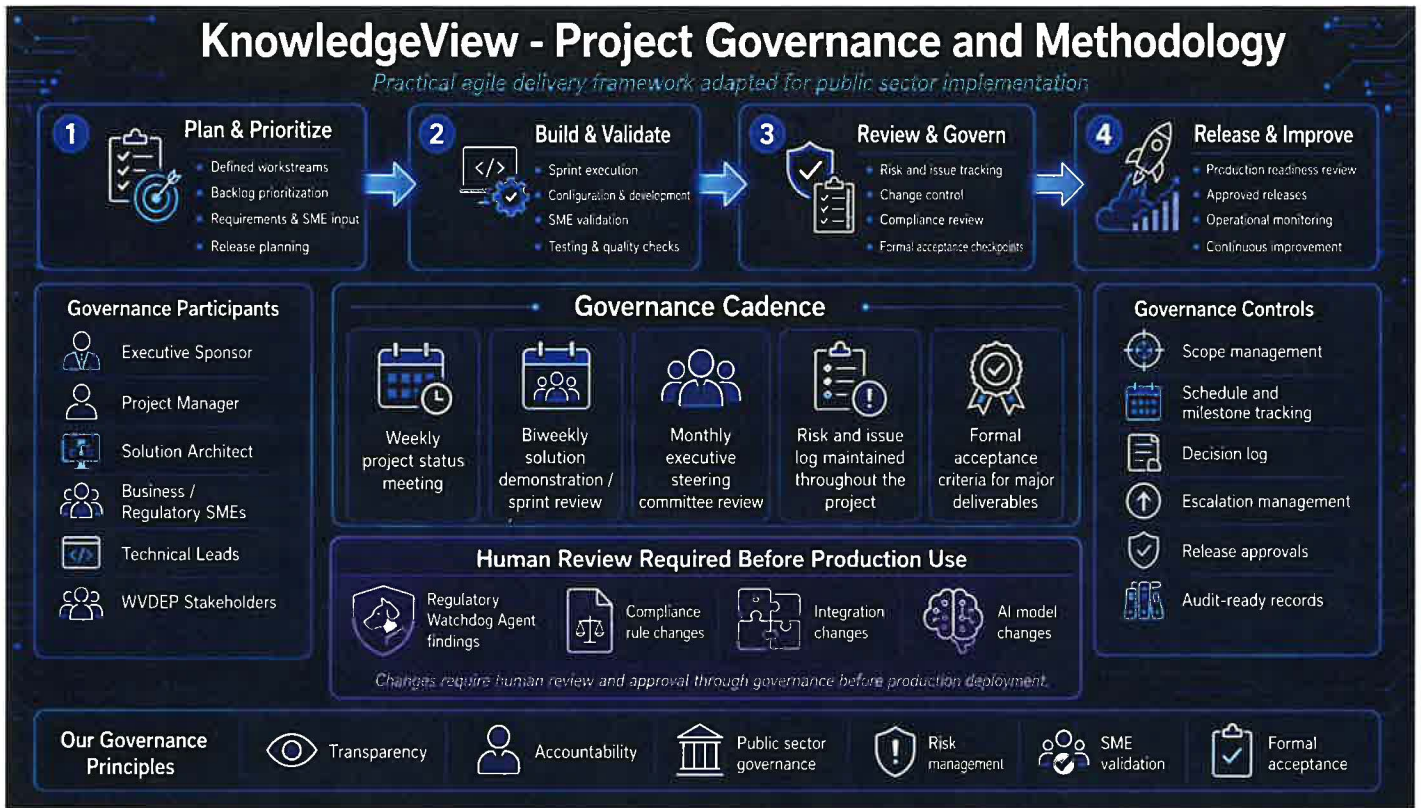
KnowledgeView - Project Governance and Methodology

Practical agile delivery framework adapted for public sector implementation

1 Plan & Prioritize
- Defined workstreams
- Backlog prioritization
- Requirements & SME input
- Release planning

2 Build & Validate
- Sprint execution
- Configuration & development
- SME validation
- Testing & quality checks

3 Review & Govern
- Risk and issue tracking
- Change control
- Compliance review
- Formal acceptance checkpoints

4 Release & Improve
- Production readiness review
- Approved releases
- Operational monitoring
- Continuous improvement

Governance Participants
Executive Sponsor
Project Manager
Solution Architect
Business / Regulatory SMEs
Technical Leads
WVDEP Stakeholders

Governance Cadence
Weekly project status meeting
Biweekly solution demonstration / sprint review
Monthly executive steering committee review
Risk and issue log maintained throughout the project
Formal acceptance criteria for major deliverables

Governance Controls
Scope management
Schedule and milestone tracking
Decision log
Escalation management
Release approvals
Audit-ready records

Human Review Required Before Production Use
Regulatory Watchdog Agent findings
Compliance rule changes
Integration changes
AI model changes

Changes require human review and approval through governance before production deployment.

Our Governance Principles
Transparency
Accountability
Public sector governance
Risk management
SME validation
Formal acceptance